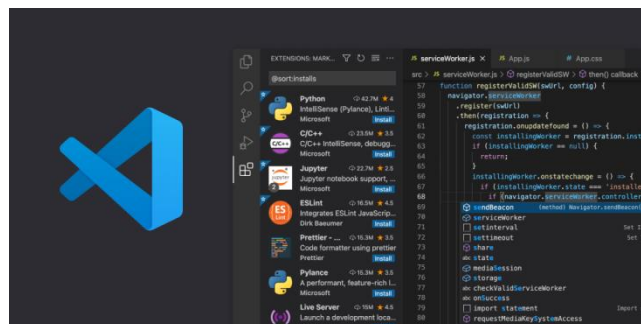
EXTENSIONS: MARK...

@sort:installs

Python 42.7M ★4
IntelliSense (Pylance), Linti...
Microsoft Install

C/C++ 23.5M ★3.5
C/C++ IntelliSense, debugg...
Microsoft Install

Jupyter 22.7M ★2.5
Jupyter notebook support, ...
Microsoft Install

ESLint 16.5M ★4.5
Integrates ESLint JavaScrip...
Dirk Baeumer Install

Prettier - ... 15.3M ★3.5
Code formatter using prettier
Prettier Install

Pylance 15.3M ★3.5
A performant, feature-rich l...
Microsoft Install

Live Server 13.1M ★4.5
Launch a development loca...

serviceWorker.js × App.js App.css

src > serviceWorker.js > registerValidSW > then() callback

57 function registerValidSW(swUrl, config) {
58 navigator.serviceWorker
59 .register(swUrl)
60 .then(registration => {
61 registration.onupdatefound = () => {
62 const installingWorker = registration.inst
63 if (installingWorker == null) {
64 return;
65 }
66 installingWorker.onstatechange = () => {
67 if (installingWorker.state === 'installe
68 if (navigator.serviceWorker.controller

sendBeacon (method) Navigator.sendBeacon(
serviceWorker
setInterval Set I
setTimeout Set
share
state
mediaSession
storage
checkValidServiceWorker
onSuccess
import statement Import
requestMediaKeySystemAccess